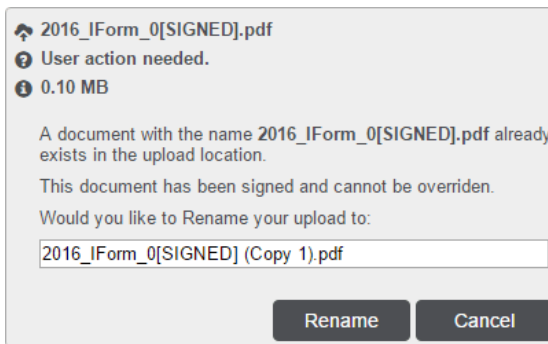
2016_IForm_0[SIGNED].pdf
User action needed.
0.10 MB

A document with the name **2016_IForm_0[SIGNED].pdf** already exists in the upload location.

This document has been signed and cannot be overriden.

Would you like to Rename your upload to:

2016_IForm_0[SIGNED] (Copy 1).pdf

Rename Cancel